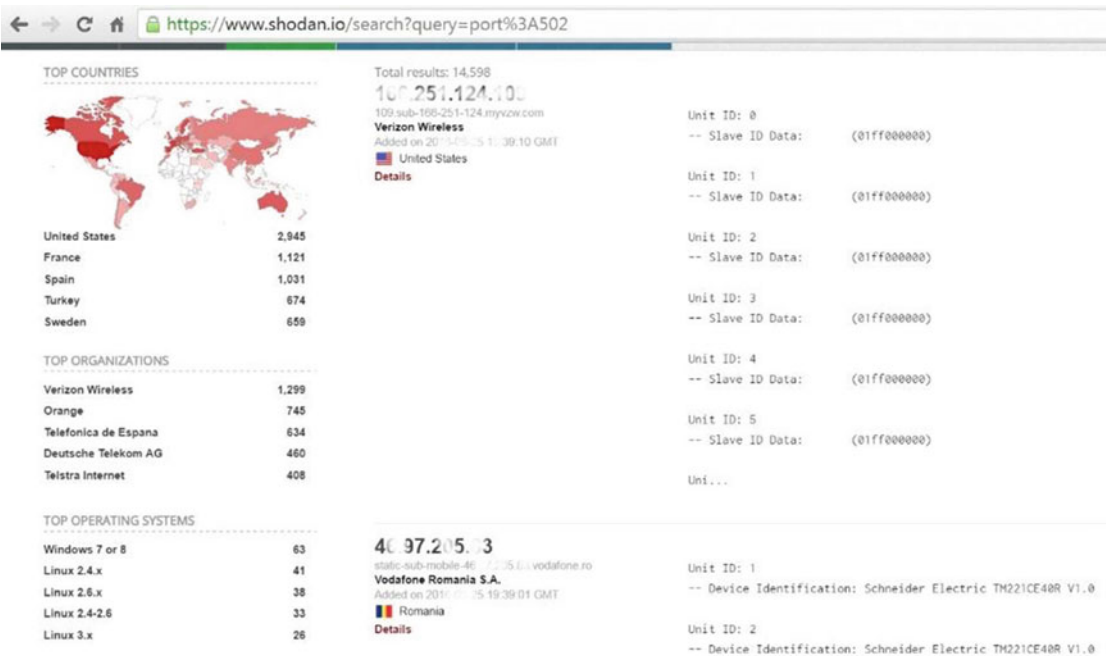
https://www.shodan.io/search?query=port%3A502

TOP COUNTRIES

| | |
|---|---|
| United States | 2,945 |
| France | 1,121 |
| Spain | 1,031 |
| Turkey | 674 |
| Sweden | 659 |

TOP ORGANIZATIONS

| | |
|---|---|
| Verizon Wireless | 1,299 |
| Orange | 745 |
| Telefonica de Espana | 634 |
| Deutsche Telekom AG | 460 |
| Telstra Internet | 408 |

TOP OPERATING SYSTEMS

| | |
|---|---|
| Windows 7 or 8 | 63 |
| Linux 2.4.x | 41 |
| Linux 2.6.x | 38 |
| Linux 2.4-2.6 | 33 |
| Linux 3.x | 26 |

Total results: 14,598

10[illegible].251.124.10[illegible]
109.sub-166-251-124.myvzw.com
Verizon Wireless
Added on 201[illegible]-25 1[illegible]:39:10 GMT
United States
Details

Unit ID: 0
-- Slave ID Data: (01ff000000)

Unit ID: 1
-- Slave ID Data: (01ff000000)

Unit ID: 2
-- Slave ID Data: (01ff000000)

Unit ID: 3
-- Slave ID Data: (01ff000000)

Unit ID: 4
-- Slave ID Data: (01ff000000)

Unit ID: 5
-- Slave ID Data: (01ff000000)

Uni...

4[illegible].97.205.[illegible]3
static-sub-mobile-46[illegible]vodafone.ro
Vodafone Romania S.A.
Added on 201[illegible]-25 19:39:01 GMT
Romania
Details

Unit ID: 1
-- Device Identification: Schneider Electric TM221CE40R V1.0

Unit ID: 2
-- Device Identification: Schneider Electric TM221CE40R V1.0